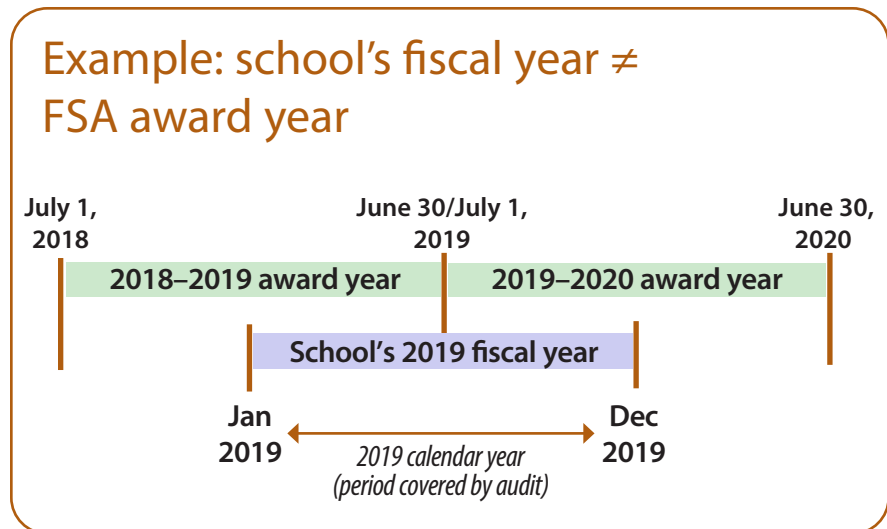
Example: school's fiscal year $\neq$ FSA award year

July 1, 2018

June 30/July 1, 2019

June 30, 2020

2018–2019 award year

2019–2020 award year

School's 2019 fiscal year

Jan 2019

Dec 2019

2019 calendar year (period covered by audit)